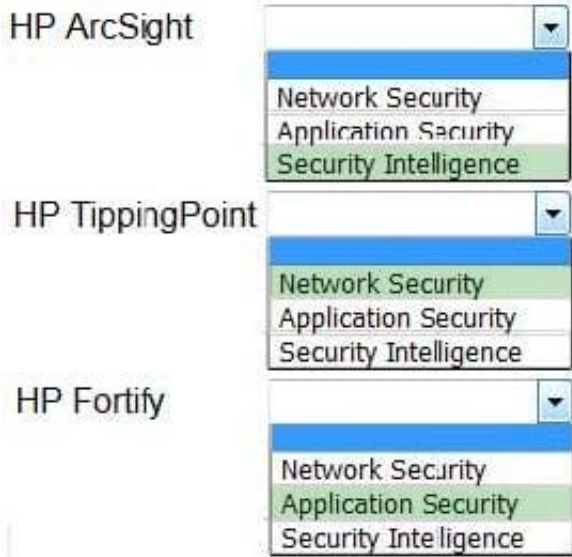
HP ArcSight

Network Security
Application Security
Security Intelligence

HP TippingPoint

Network Security
Application Security
Security Intelligence

HP Fortify

Network Security
Application Security
Security Intelligence